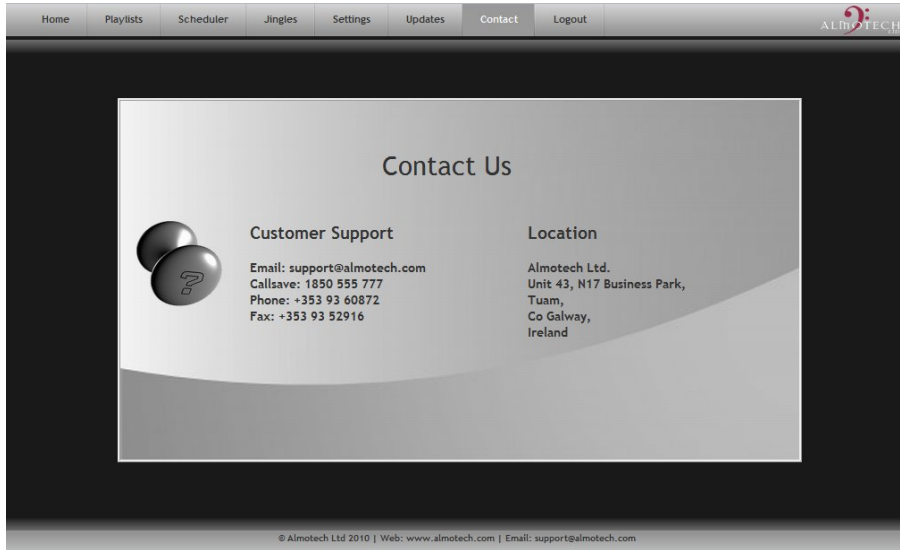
Home | Playlists | Scheduler | Jingles | Settings | Updates | Contact | Logout

ALMOTECH LTD

Contact Us

Customer Support

Email: support@almotech.com
Callsave: 1850 555 777
Phone: +353 93 60872
Fax: +353 93 52916

Location

Almotech Ltd.
Unit 43, N17 Business Park,
Tuam,
Co Galway,
Ireland

© Almotech Ltd 2010 | Web: www.almotech.com | Email: support@almotech.com